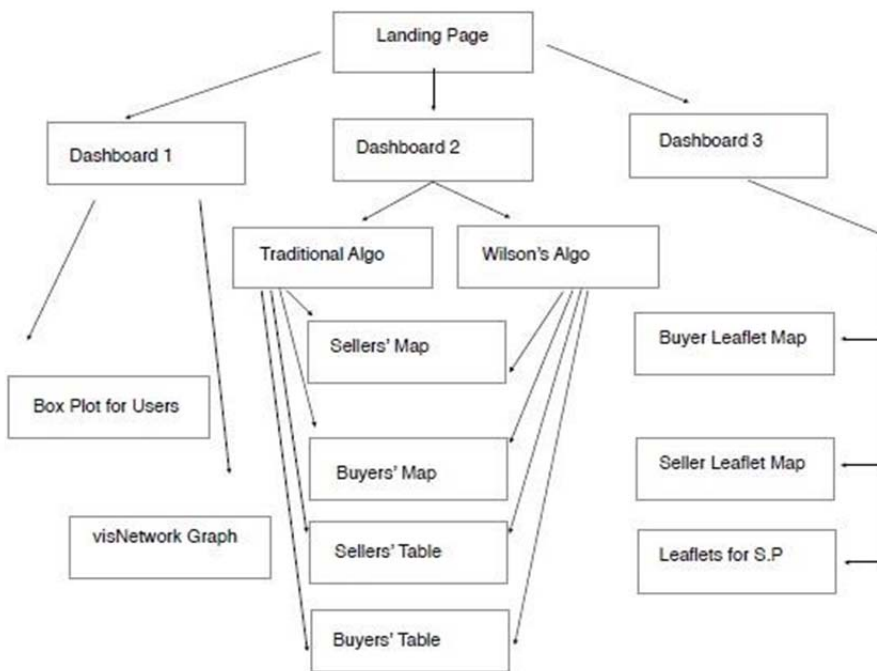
Landing Page

Dashboard 1

Dashboard 2

Dashboard 3

Traditional Algo

Wilson's Algo

Sellers' Map

Buyer Leaflet Map

Box Plot for Users

Buyers' Map

Seller Leaflet Map

visNetwork Graph

Sellers' Table

Leaflets for S.P

Buyers' Table